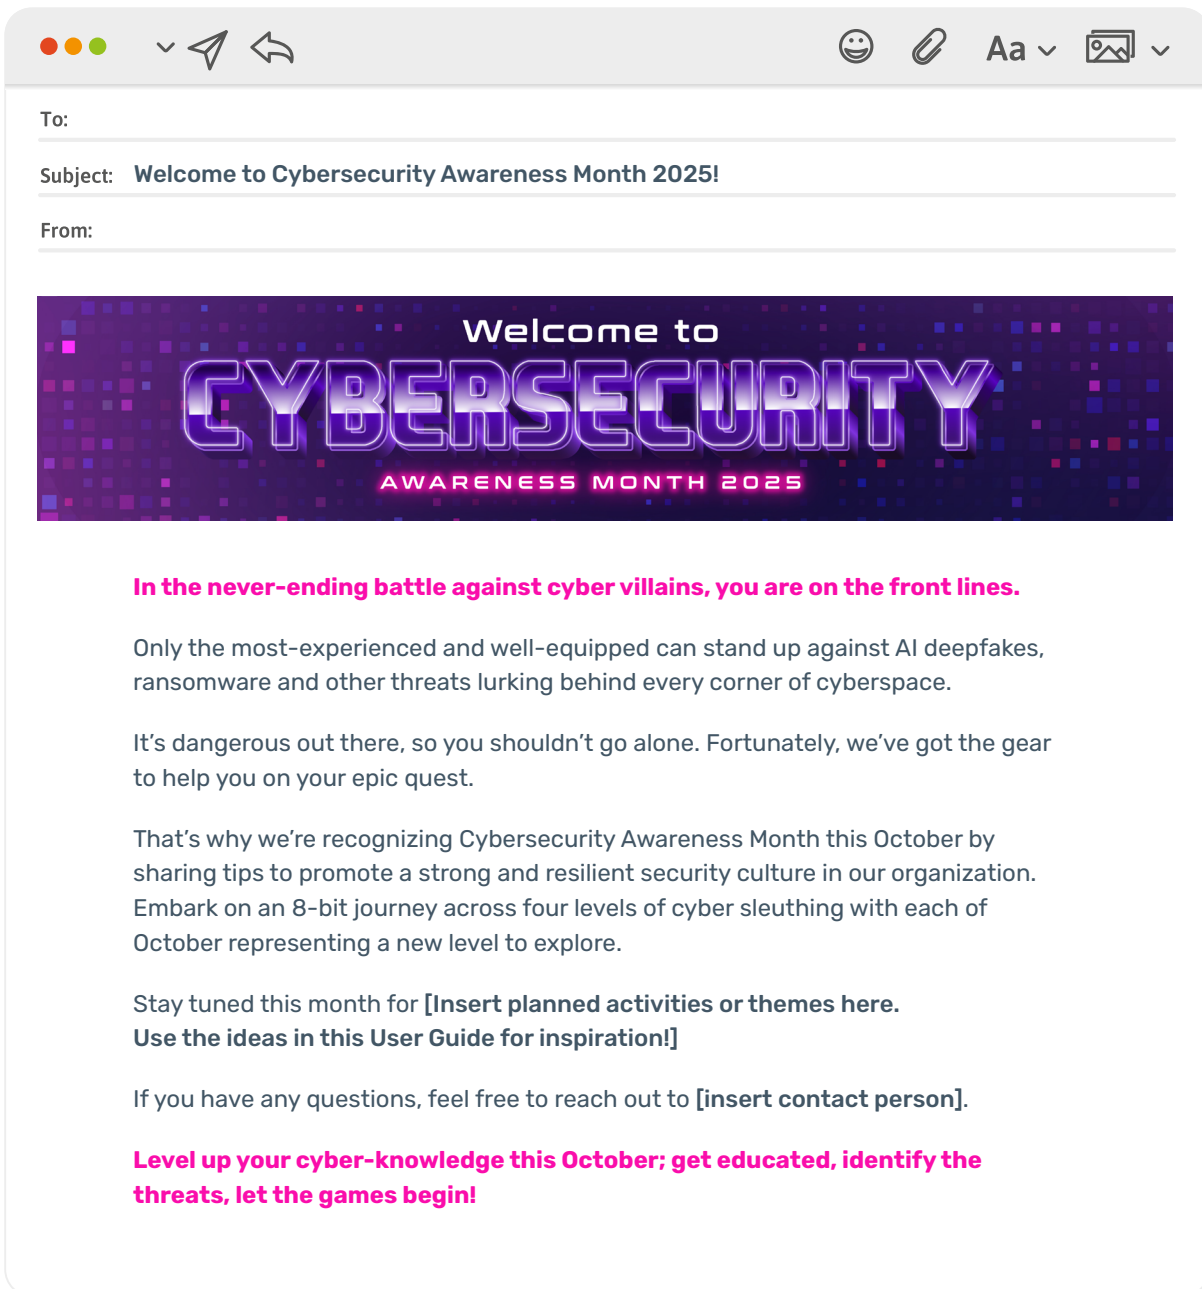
Aa

To:

Subject: Welcome to Cybersecurity Awareness Month 2025!

From:

Welcome to
CYBERSECURITY
AWARENESS MONTH 2025

In the never-ending battle against cyber villains, you are on the front lines.

Only the most-experienced and well-equipped can stand up against AI deepfakes, ransomware and other threats lurking behind every corner of cyberspace.

It's dangerous out there, so you shouldn't go alone. Fortunately, we've got the gear to help you on your epic quest.

That's why we're recognizing Cybersecurity Awareness Month this October by sharing tips to promote a strong and resilient security culture in our organization. Embark on an 8-bit journey across four levels of cyber sleuthing with each of October representing a new level to explore.

Stay tuned this month for [Insert planned activities or themes here. Use the ideas in this User Guide for inspiration!]

If you have any questions, feel free to reach out to [insert contact person].

Level up your cyber-knowledge this October; get educated, identify the threats, let the games begin!